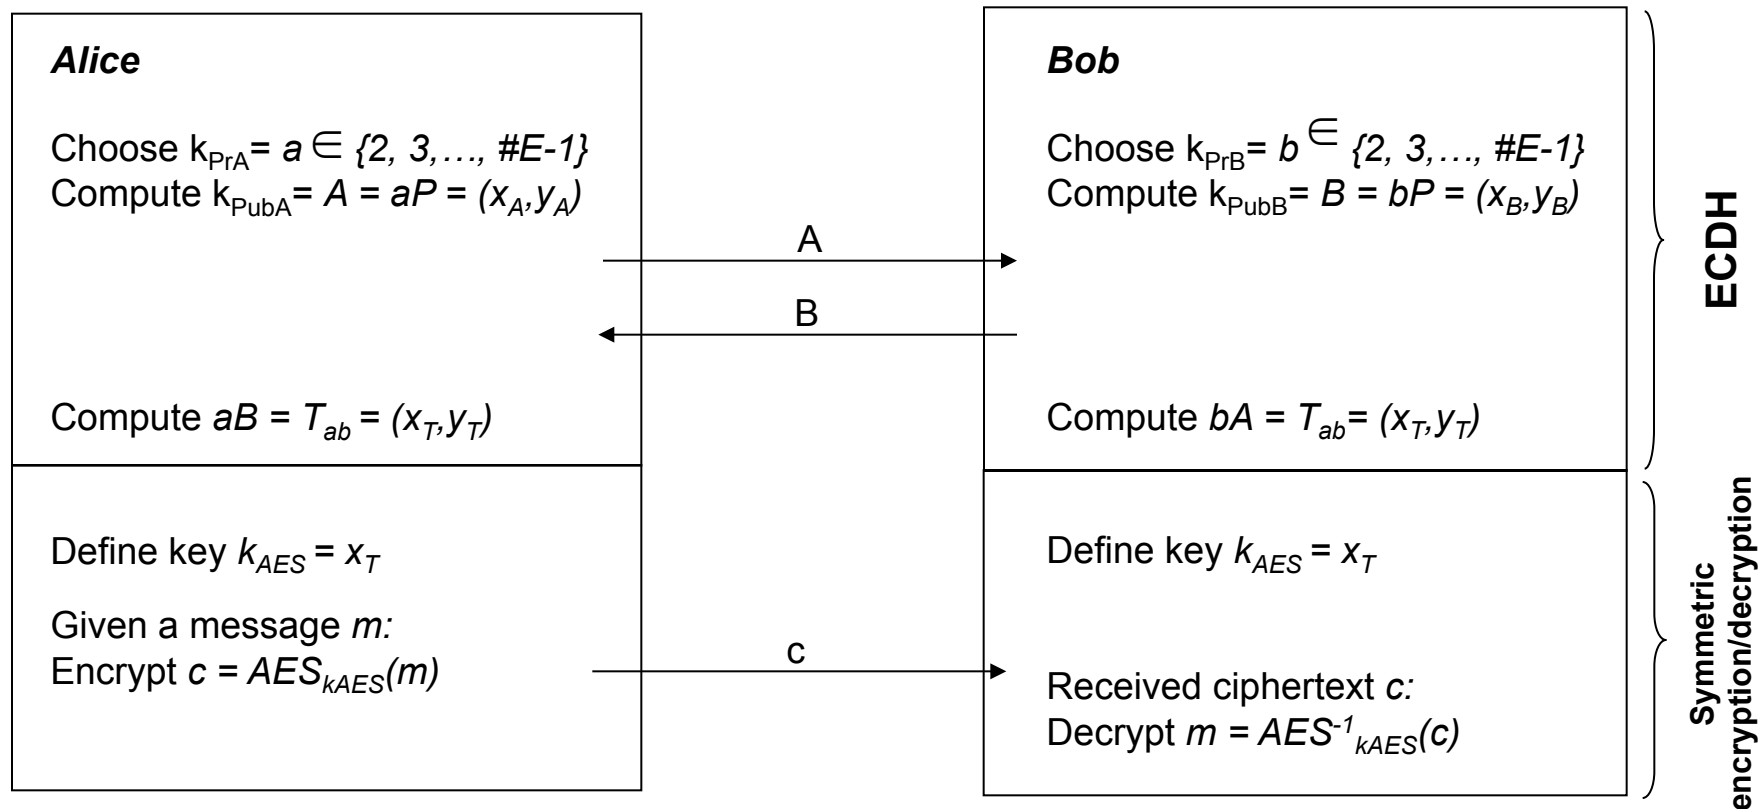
Alice

Choose $k_{PrA} = a \in \{2, 3, \ldots, \#E-1\}$
Compute $k_{PubA} = A = aP = (x_A, y_A)$

Compute $aB = T_{ab} = (x_T, y_T)$

Bob

Choose $k_{PrB} = b \in \{2, 3, \ldots, \#E-1\}$
Compute $k_{PubB} = B = bP = (x_B, y_B)$

Compute $bA = T_{ab} = (x_T, y_T)$

A

B

ECDH

Define key $k_{AES} = x_T$

Given a message $m$:
Encrypt $c = AES_{kAES}(m)$

c

Define key $k_{AES} = x_T$

Received ciphertext $c$:
Decrypt $m = AES^{-1}_{kAES}(c)$

Symmetric encryption/decryption